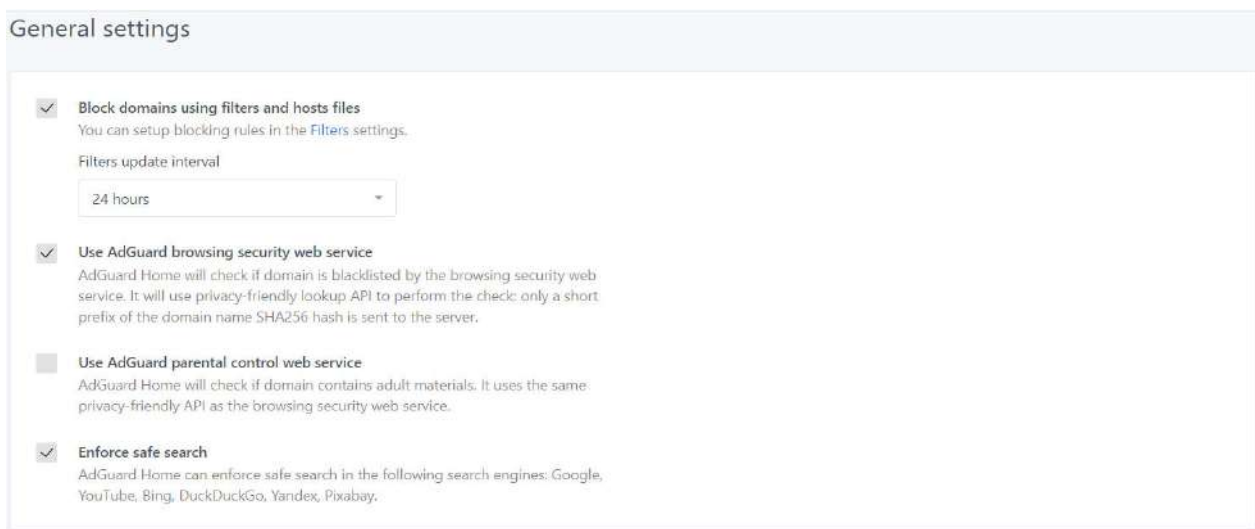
General settings

Block domains using filters and hosts files
You can setup blocking rules in the Filters settings.

Filters update interval

24 hours

Use AdGuard browsing security web service
AdGuard Home will check if domain is blacklisted by the browsing security web service. It will use privacy-friendly lookup API to perform the check: only a short prefix of the domain name SHA256 hash is sent to the server.

Use AdGuard parental control web service
AdGuard Home will check if domain contains adult materials. It uses the same privacy-friendly API as the browsing security web service.

Enforce safe search
AdGuard Home can enforce safe search in the following search engines: Google, YouTube, Bing, DuckDuckGo, Yandex, Pixabay.